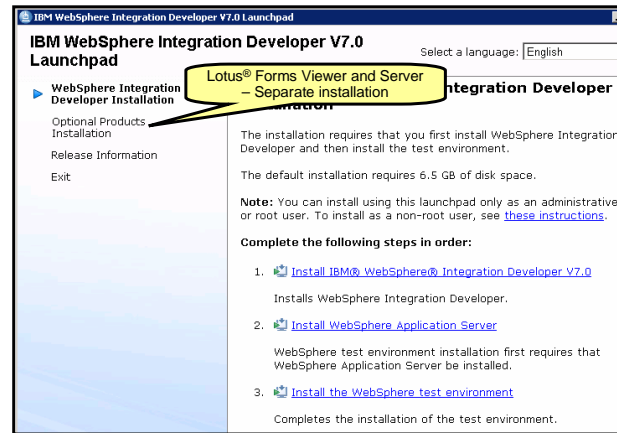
IBM WebSphere Integration Developer V7.0 Launchpad

IBM WebSphere Integration Developer V7.0 Launchpad

Select a language: English

WebSphere Integration Developer Installation

Optional Products Installation

Release Information

Exit

Lotus® Forms Viewer and Server – Separate installation

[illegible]ntegration Developer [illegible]nstallation

The installation requires that you first install WebSphere Integration Developer and then install the test environment.

The default installation requires 6.5 GB of disk space.

Note: You can install using this launchpad only as an administrative or root user. To install as a non-root user, see these instructions.

Complete the following steps in order:

1. Install IBM® WebSphere® Integration Developer V7.0

Installs WebSphere Integration Developer.

2. Install WebSphere Application Server

WebSphere test environment installation first requires that WebSphere Application Server be installed.

3. Install the WebSphere test environment

Completes the installation of the test environment.